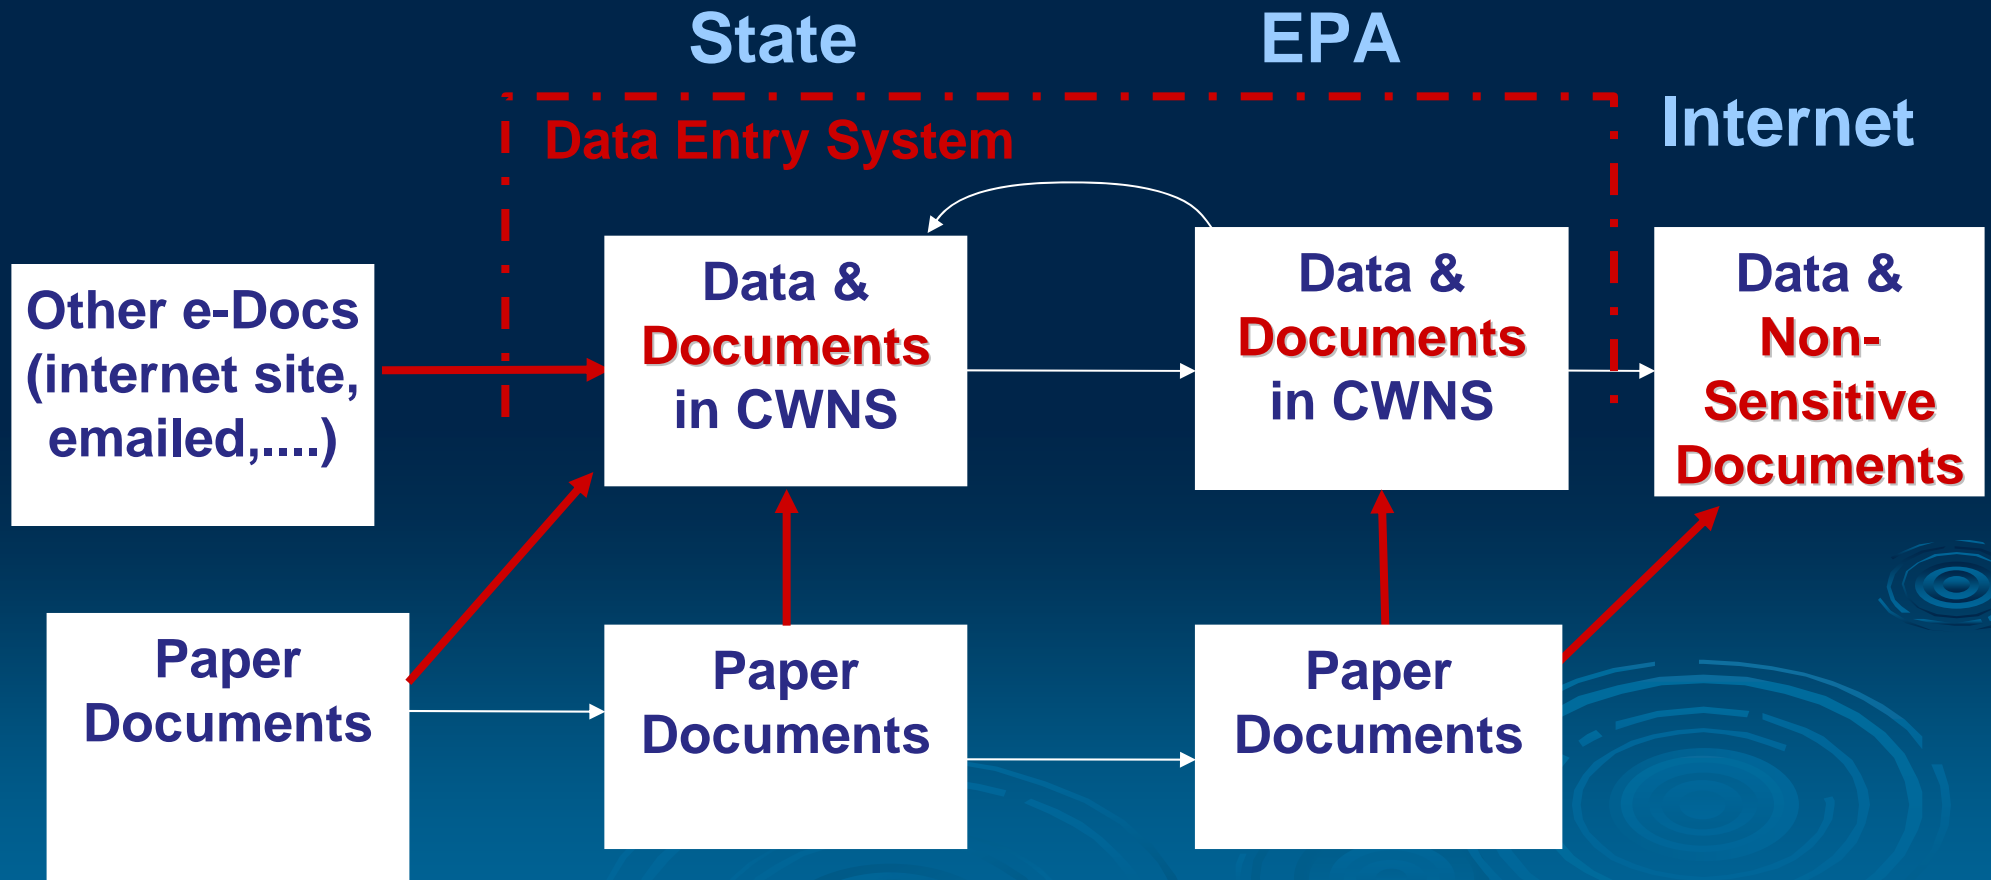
State

EPA

Internet

Data Entry System

Other e-Docs (internet site, emailed,....)

Data & Documents in CWNS

Data & Documents in CWNS

Data & Non-Sensitive Documents

Paper Documents

Paper Documents

Paper Documents